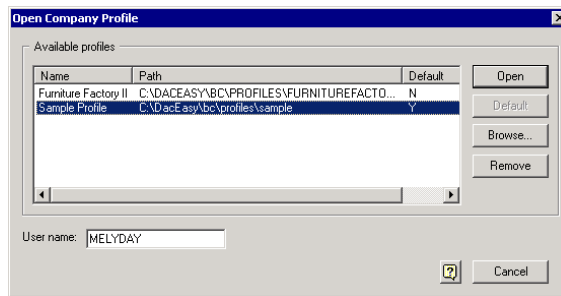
Open Company Profile

Available profiles

| Name | Path | Default |
|---|---|---|
| Furniture Factory II | C:\DACEASY\BC\PROFILES\FURNITUREFACTO... | N |
| Sample Profile | C:\DacEasy\bc\profiles\sample | Y |

Open

Default

Browse...

Remove

User name: MELYDAY

?

Cancel